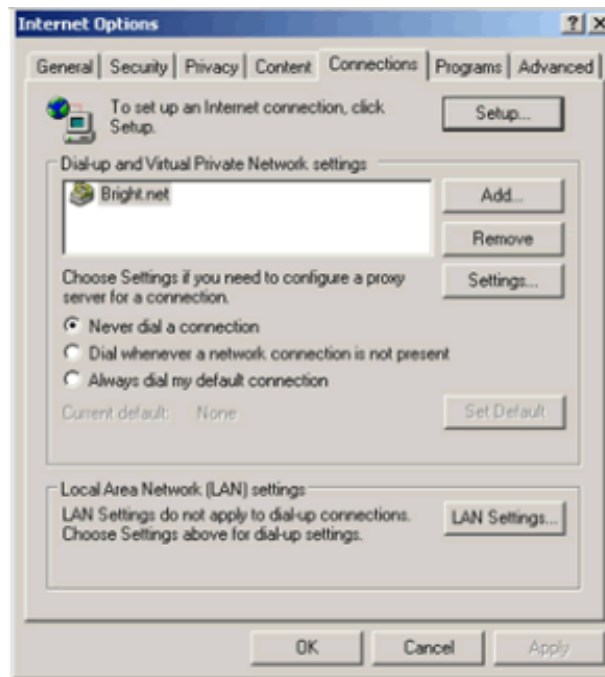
Internet Options

?

X

General | Security | Privacy | Content | Connections | Programs | Advanced

To set up an Internet connection, click Setup.

Setup...

Dial-up and Virtual Private Network settings

Bright.net

Add...

Remove

Choose Settings if you need to configure a proxy server for a connection.

Settings...

Never dial a connection

Dial whenever a network connection is not present

Always dial my default connection

Current default: None

Set Default

Local Area Network (LAN) settings

LAN Settings do not apply to dial-up connections. Choose Settings above for dial-up settings.

LAN Settings...

OK

Cancel

Apply